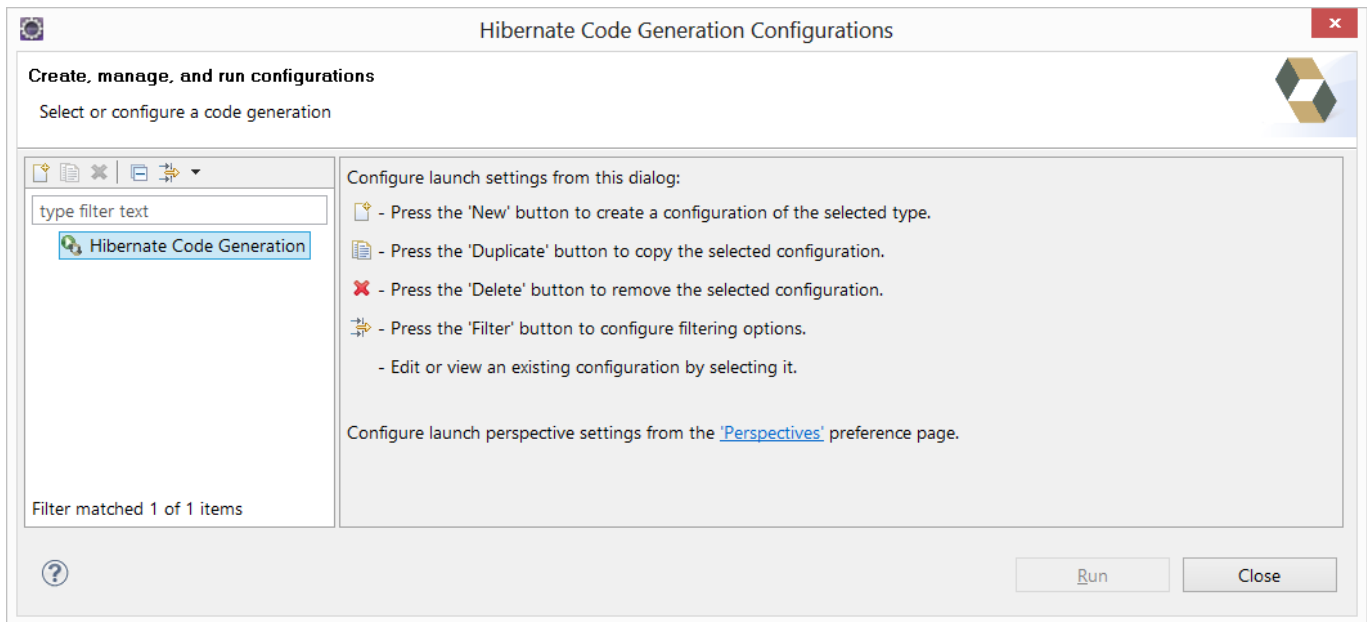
Hibernate Code Generation Configurations

Create, manage, and run configurations

Select or configure a code generation

type filter text

Hibernate Code Generation

Filter matched 1 of 1 items

Configure launch settings from this dialog:

- Press the 'New' button to create a configuration of the selected type.

- Press the 'Duplicate' button to copy the selected configuration.

- Press the 'Delete' button to remove the selected configuration.

- Press the 'Filter' button to configure filtering options.

- Edit or view an existing configuration by selecting it.

Configure launch perspective settings from the 'Perspectives' preference page.

Run

Close